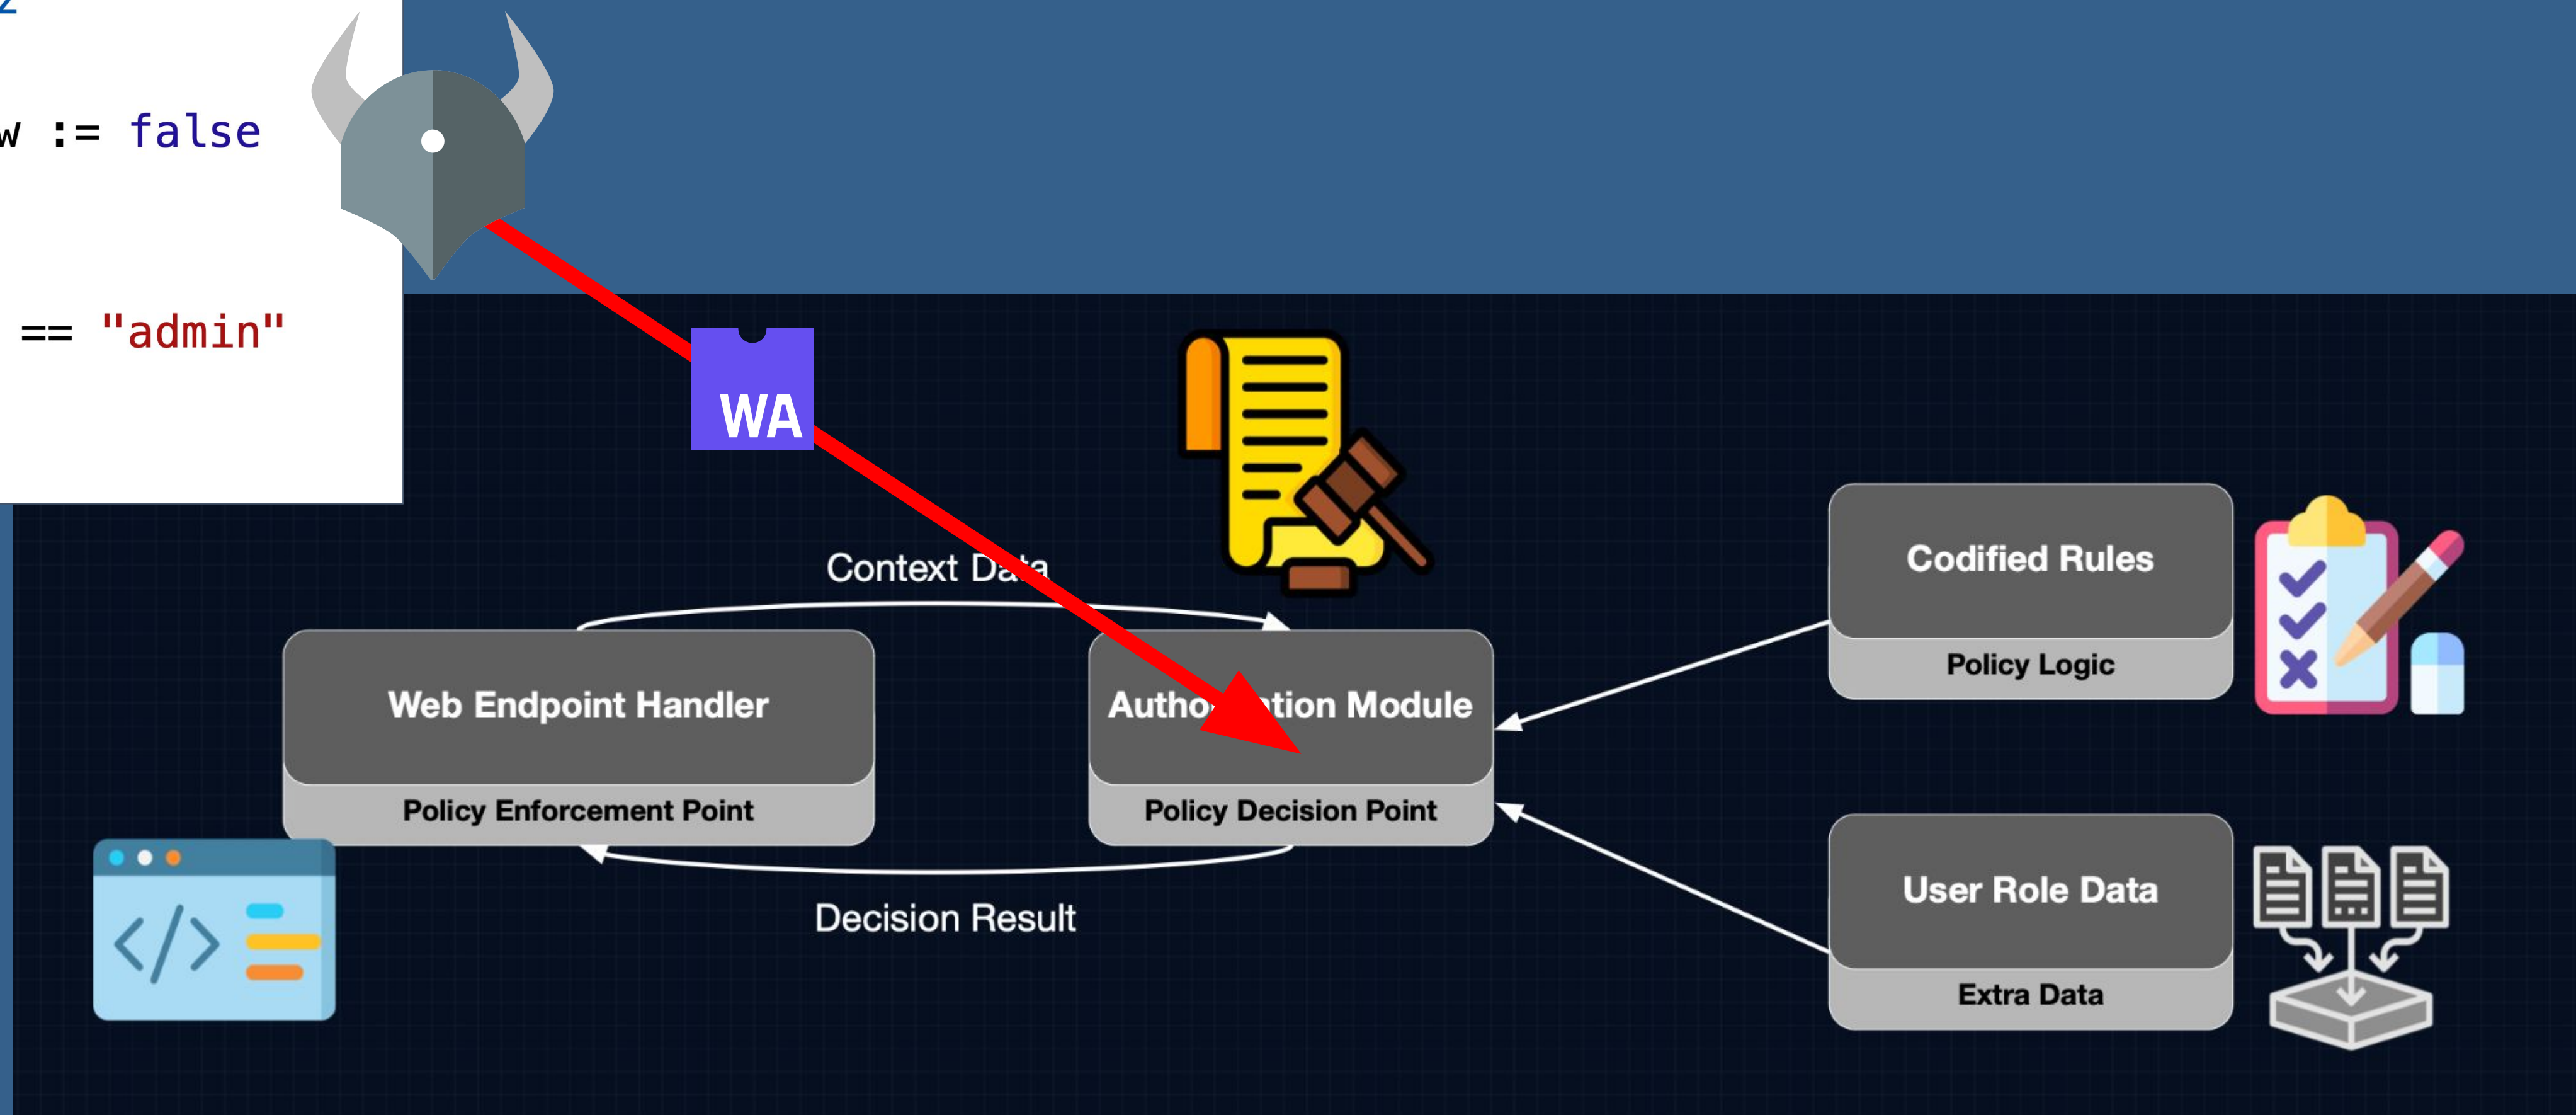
w := false

== "admin"

WA

Context Da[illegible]a

Web Endpoint Handler

Policy Enforcement Point

Autho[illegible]tion Module

Policy Decision Point

Decision Result

Codified Rules

Policy Logic

User Role Data

Extra Data